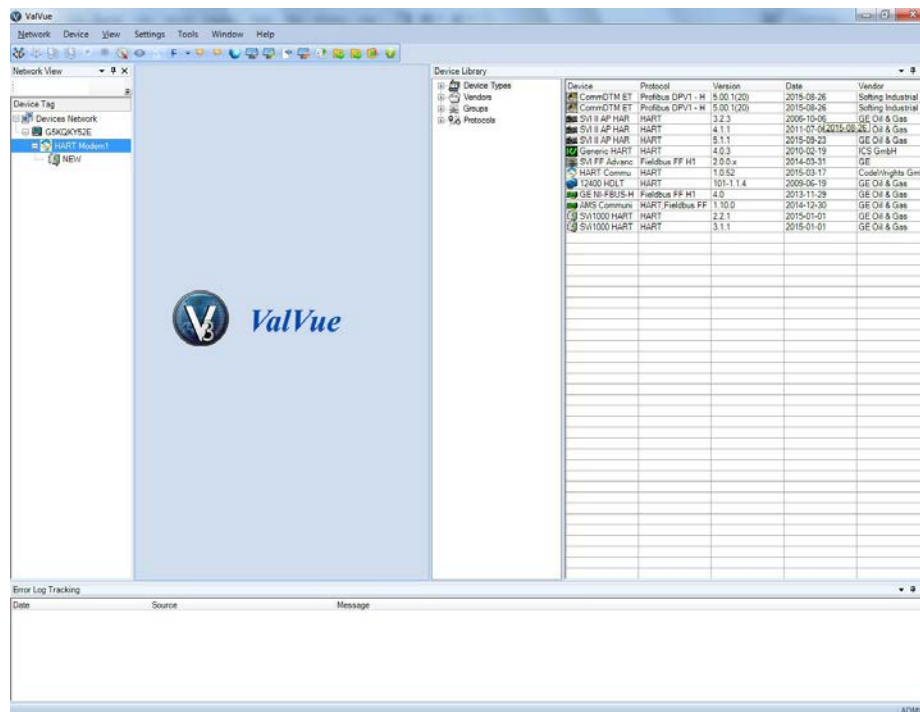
ValVue

Network Device View Settings Tools Window Help

Network View

Device Tag

Devices Network
G5KQKY52E
HART Modem1
NEW

ValVue

Device Library

Device Types
Vendors
Groups
Protocols

| Device | Protocol | Version | Date | Vendor |
|---|---|---|---|---|
| CommDTM ET | Profibus DPV1 - H | 5.00.1(20) | 2015-08-26 | Softing Industrial |
| CommDTM ET | Profibus DPV1 - H | 5.00.1(20) | 2015-08-26 | Softing Industrial |
| SVI II AP HAR | HART | 3.2.3 | 2006-10-06 | GE Oil & Gas |
| SVI II AP HAR | HART | 4.1.1 | 2011-07-06 2015-08-26 | GE Oil & Gas |
| SVI II AP HAR | HART | 5.1.1 | 2015-09-23 | GE Oil & Gas |
| Generic HART | HART | 4.0.3 | 2010-02-19 | ICS GmbH |
| SVI FF Advanc | Fieldbus FF H1 | 2.0.0.x | 2014-03-31 | GE |
| HART Commu | HART | 1.0.52 | 2015-03-17 | CodeWrights Gm |
| 12400 HDLT | HART | 101-1.1.4 | 2009-06-19 | GE Oil & Gas |
| GE NI-FBUS-H | Fieldbus FF H1 | 4.0 | 2013-11-29 | GE Oil & Gas |
| AMS Communi | HART;Fieldbus FF | 1.10.0 | 2014-12-30 | GE Oil & Gas |
| SVi1000 HART | HART | 2.2.1 | 2015-01-01 | GE Oil & Gas |
| SVi1000 HART | HART | 3.1.1 | 2015-01-01 | GE Oil & Gas |

Error Log Tracking

Date Source Message